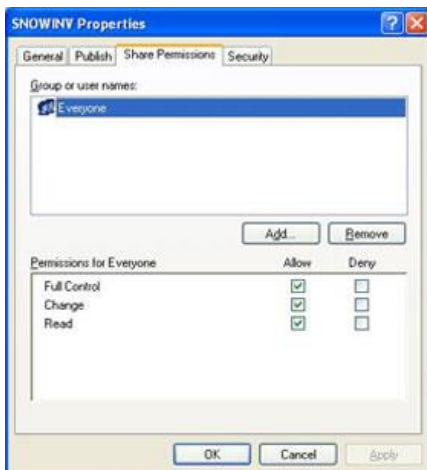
SNOWINV Properties

General | Publish | Share Permissions | Security

Group or user names:

Everyone

Add... Remove

| Permissions for Everyone | Allow | Deny |
|---|---|---|
| Full Control | ☑ | ☐ |
| Change | ☑ | ☐ |
| Read | ☑ | ☐ |

OK Cancel Apply